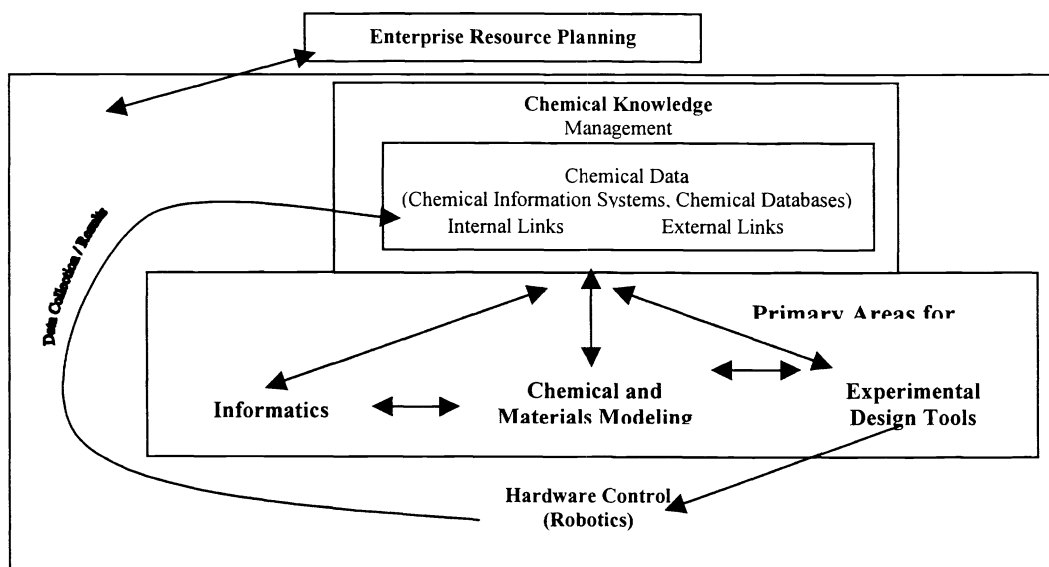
Enterprise Resource Planning

Chemical Knowledge
Management

Chemical Data
(Chemical Information Systems, Chemical Databases)
Internal Links External Links

Data Collection / Results

Primary Areas for

Informatics

Chemical and
Materials Modeling

Experimental
Design Tools

Hardware Control
(Robotics)